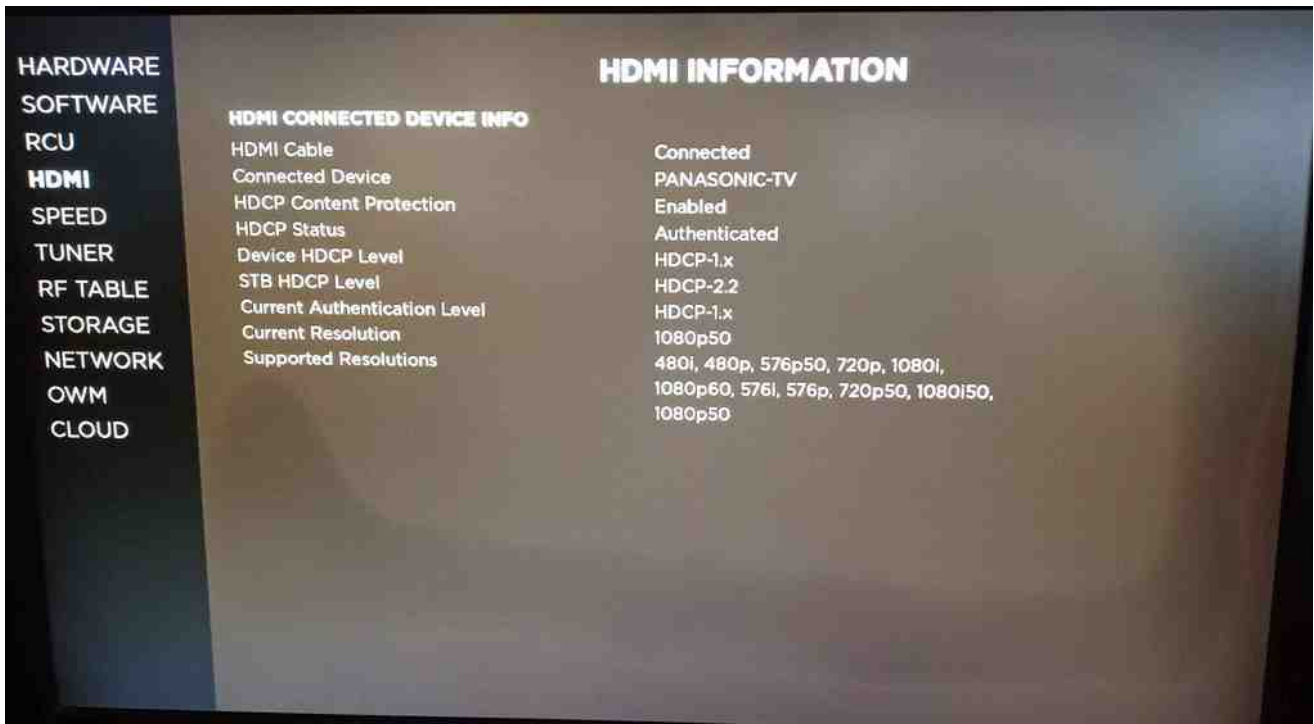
HARDWARE
SOFTWARE
RCU
HDMI
SPEED
TUNER
RF TABLE
STORAGE
NETWORK
OWM
CLOUD

HDMI INFORMATION

HDMI CONNECTED DEVICE INFO

| | |
|---|---|
| HDMI Cable | Connected |
| Connected Device | PANASONIC-TV |
| HDCP Content Protection | Enabled |
| HDCP Status | Authenticated |
| Device HDCP Level | HDCP-1.x |
| STB HDCP Level | HDCP-2.2 |
| Current Authentication Level | HDCP-1.x |
| Current Resolution | 1080p50 |
| Supported Resolutions | 480i, 480p, 576p50, 720p, 1080i, 1080p60, 576i, 576p, 720p50, 1080i50, 1080p50 |